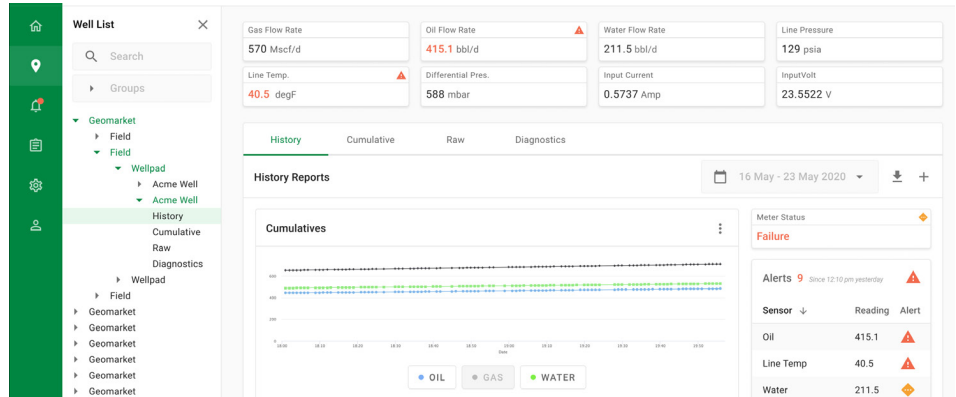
Well List

Search

Groups

Geomarket
Field
Field
Wellpad
Acme Well
Acme Well
History
Cumulative
Raw
Diagnostics
Wellpad
Field
Geomarket
Geomarket
Geomarket
Geomarket
Geomarket
Geomarket

| Gas Flow Rate | Oil Flow Rate | Water Flow Rate | Line Pressure |
|---|---|---|---|
| 570 Mscf/d | 415.1 bbl/d | 211.5 bbl/d | 129 psia |
| Line Temp. | Differential Pres. | Input Current | InputVolt |
| 40.5 degF | 588 mbar | 0.5737 Amp | 23.5522 V |

History Cumulative Raw Diagnostics

History Reports

16 May - 23 May 2020

Cumulatives

600
400
200
0

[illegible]

Date

OIL GAS WATER

Meter Status
Failure

Alerts 9 Since 12:10 pm yesterday

| Sensor | Reading | Alert |
|---|---|---|
| Oil | 415.1 | |
| Line Temp | 40.5 | |
| Water | 211.5 | |